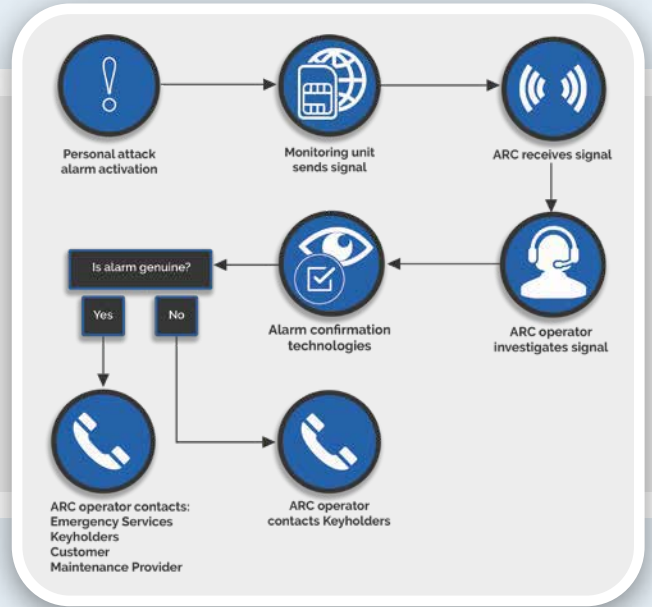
Personal attack alarm activation

Monitoring unit sends signal

ARC receives signal

ARC operator investigates signal

Alarm confirmation technologies

Is alarm genuine?

Yes

No

ARC operator contacts:
Emergency Services
Keyholders
Customer
Maintenance Provider

ARC operator contacts Keyholders